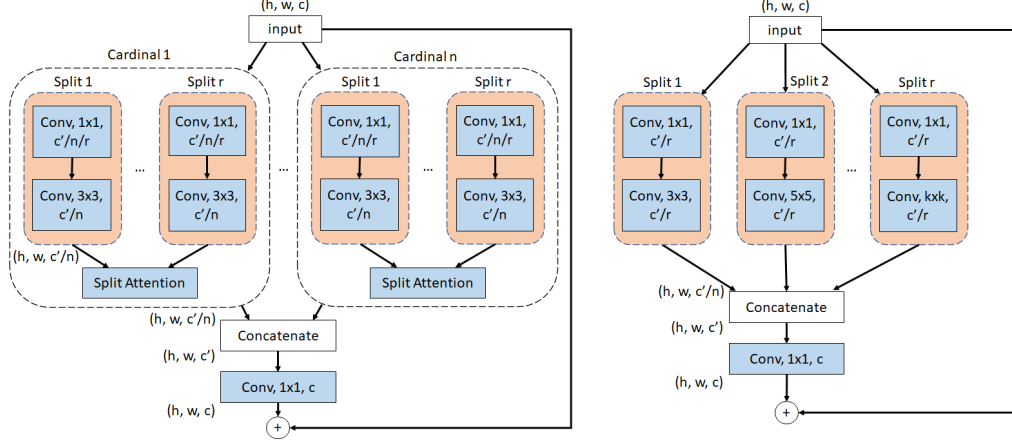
(h, w, c)
input

Cardinal 1
Split 1
Conv, 1x1, c'/n/r
Conv, 3x3, c'/n
...
Split r
Conv, 1x1, c'/n/r
Conv, 3x3, c'/n
(h, w, c'/n)
Split Attention

...

Cardinal n
Split 1
Conv, 1x1, c'/n/r
Conv, 3x3, c'/n
...
Split r
Conv, 1x1, c'/n/r
Conv, 3x3, c'/n
Split Attention

(h, w, c'/n)
Concatenate
(h, w, c')
Conv, 1x1, c
(h, w, c)
+

(h, w, c)
input
Split 1
Conv, 1x1, c'/r
Conv, 3x3, c'/r
Split 2
Conv, 1x1, c'/r
Conv, 5x5, c'/r
...
Split r
Conv, 1x1, c'/r
Conv, kxk, c'/r
(h, w, c'/n)
Concatenate
(h, w, c')
Conv, 1x1, c
(h, w, c)
+